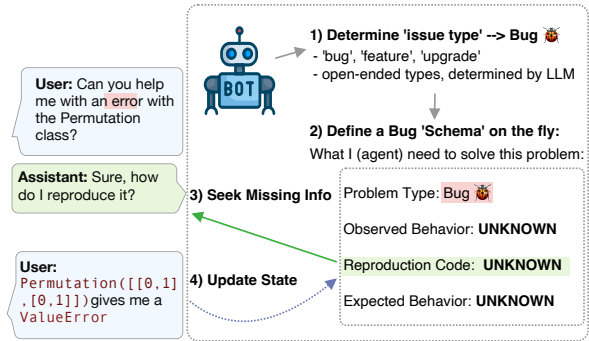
User: Can you help me with an error with the Permutation class?

Assistant: Sure, how do I reproduce it?

User: Permutation([[0,1],[0,1]]) gives me a ValueError

BOT

1) Determine 'issue type' --> Bug 🐞
- 'bug', 'feature', 'upgrade'
- open-ended types, determined by LLM

2) Define a Bug 'Schema' on the fly:
What I (agent) need to solve this problem:

3) Seek Missing Info

4) Update State

Problem Type: Bug 🐞

Observed Behavior: **UNKNOWN**

Reproduction Code: **UNKNOWN**

Expected Behavior: **UNKNOWN**